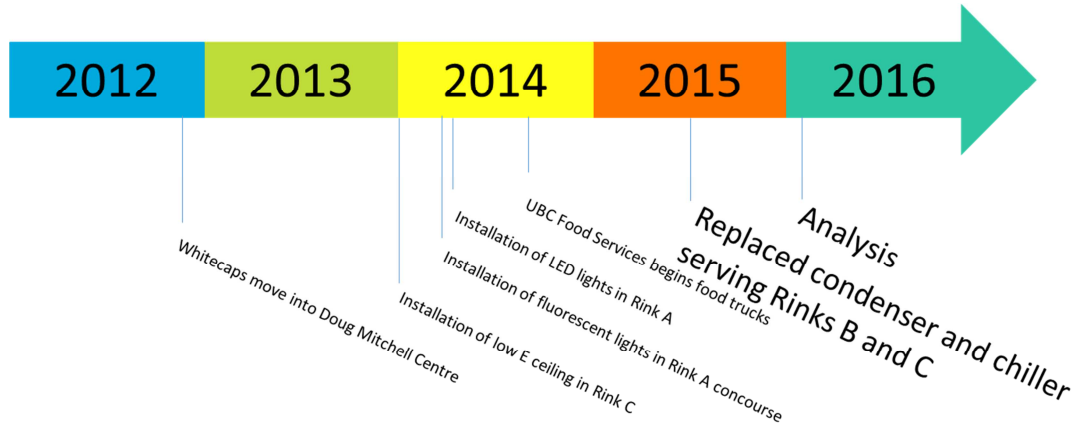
2012

2013

2014

2015

2016

Whitecaps move into Doug Mitchell Centre

Installation of low E ceiling in Rink C

Installation of fluorescent lights in Rink A concourse

Installation of LED lights in Rink A

UBC Food Services begins food trucks

Replaced condenser and chiller serving Rinks B and C

Analysis